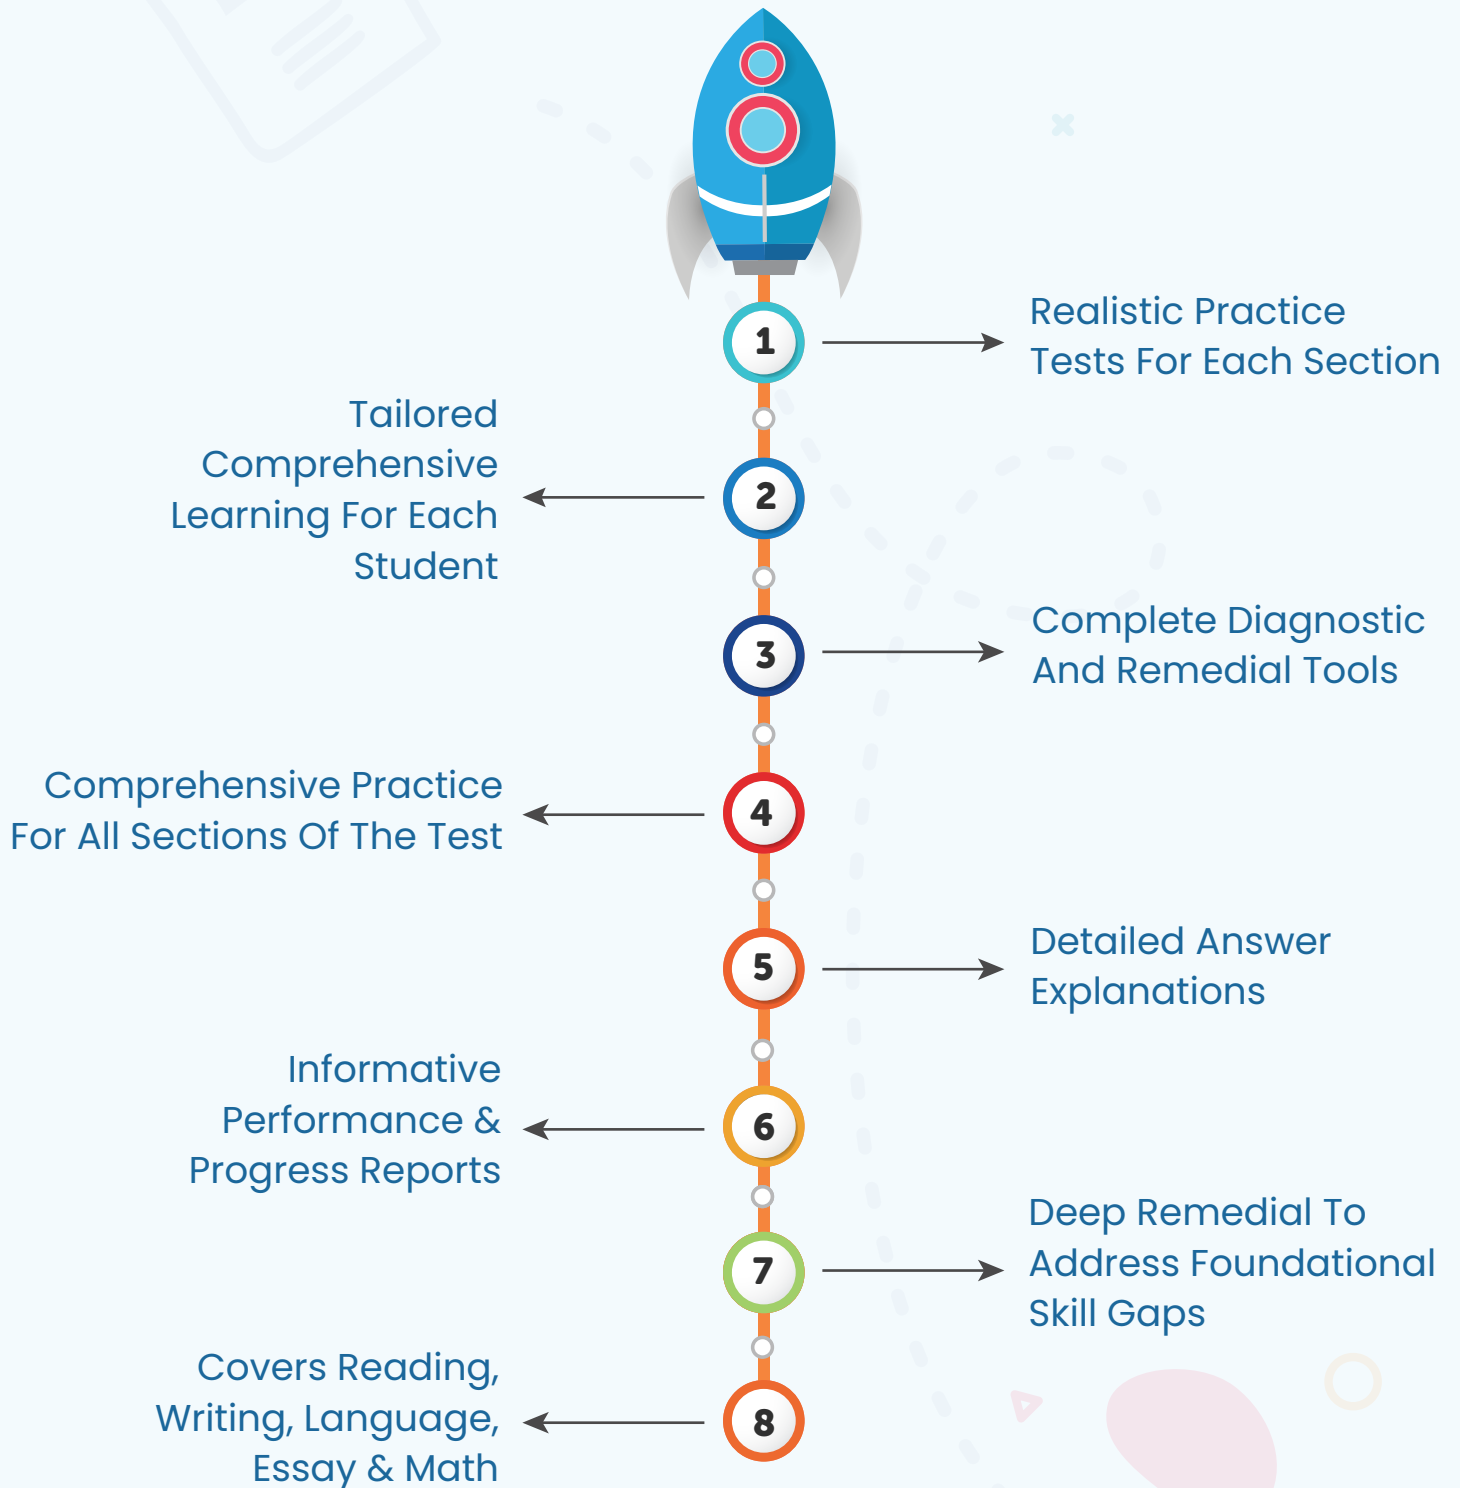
1

Realistic Practice Tests For Each Section

Tailored Comprehensive Learning For Each Student

2

3

Complete Diagnostic And Remedial Tools

Comprehensive Practice For All Sections Of The Test

4

5

Detailed Answer Explanations

Informative Performance & Progress Reports

6

7

Deep Remedial To Address Foundational Skill Gaps

Covers Reading, Writing, Language, Essay & Math

8